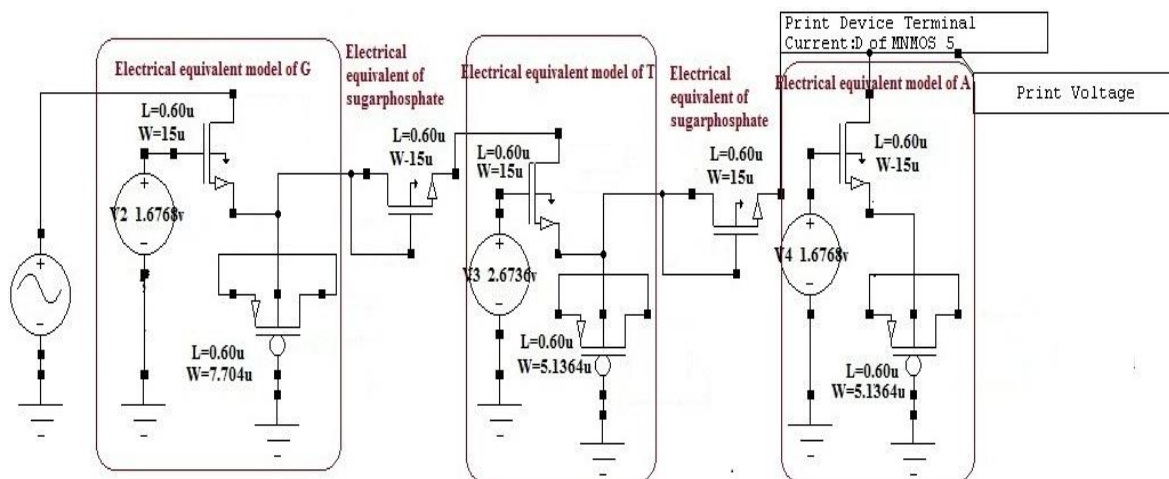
Print Device Terminal
Current:D of MNMOS 5

Print Voltage

Electrical equivalent model of G

Electrical equivalent of sugarphosphate

Electrical equivalent model of T

Electrical equivalent of sugarphosphate

Electrical equivalent model of A

+
-

L=0.60u
W=15u

+
V2 1.6768v
-

L=0.60u
W=7.704u

L=0.60u
W-15u

L=0.60u
W=15u

+
V3 2.6736v
-

L=0.60u
W=5.1364u

L=0.60u
W=15u

+
V4 1.6768v
-

L=0.60u
W-15u

L=0.60u
W=5.1364u

-
-
-
-
-
-
-